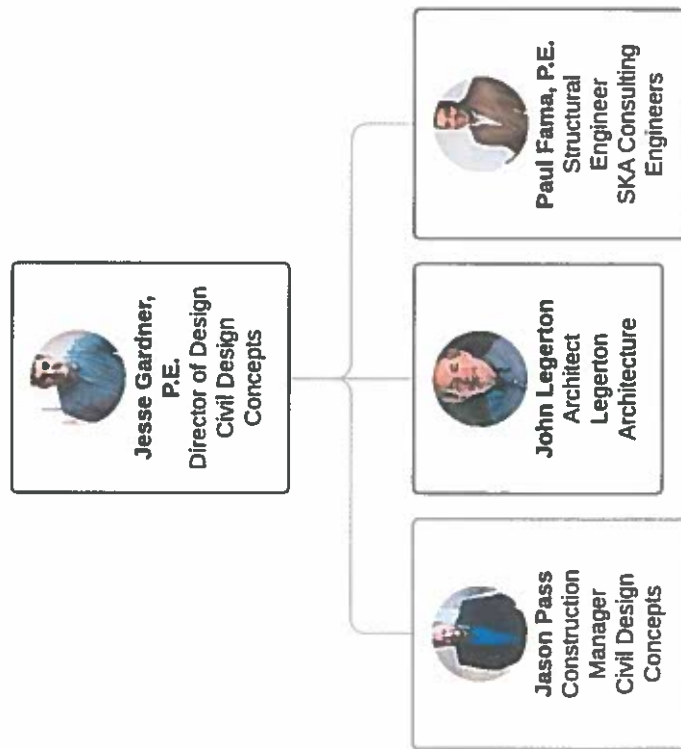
Jesse Gardner, P.E.
Director of Design
Civil Design Concepts

Jason Pass
Construction Manager
Civil Design Concepts

John Legerton
Architect
Legerton Architecture

Paul Fama, P.E.
Structural Engineer
SKA Consulting Engineers